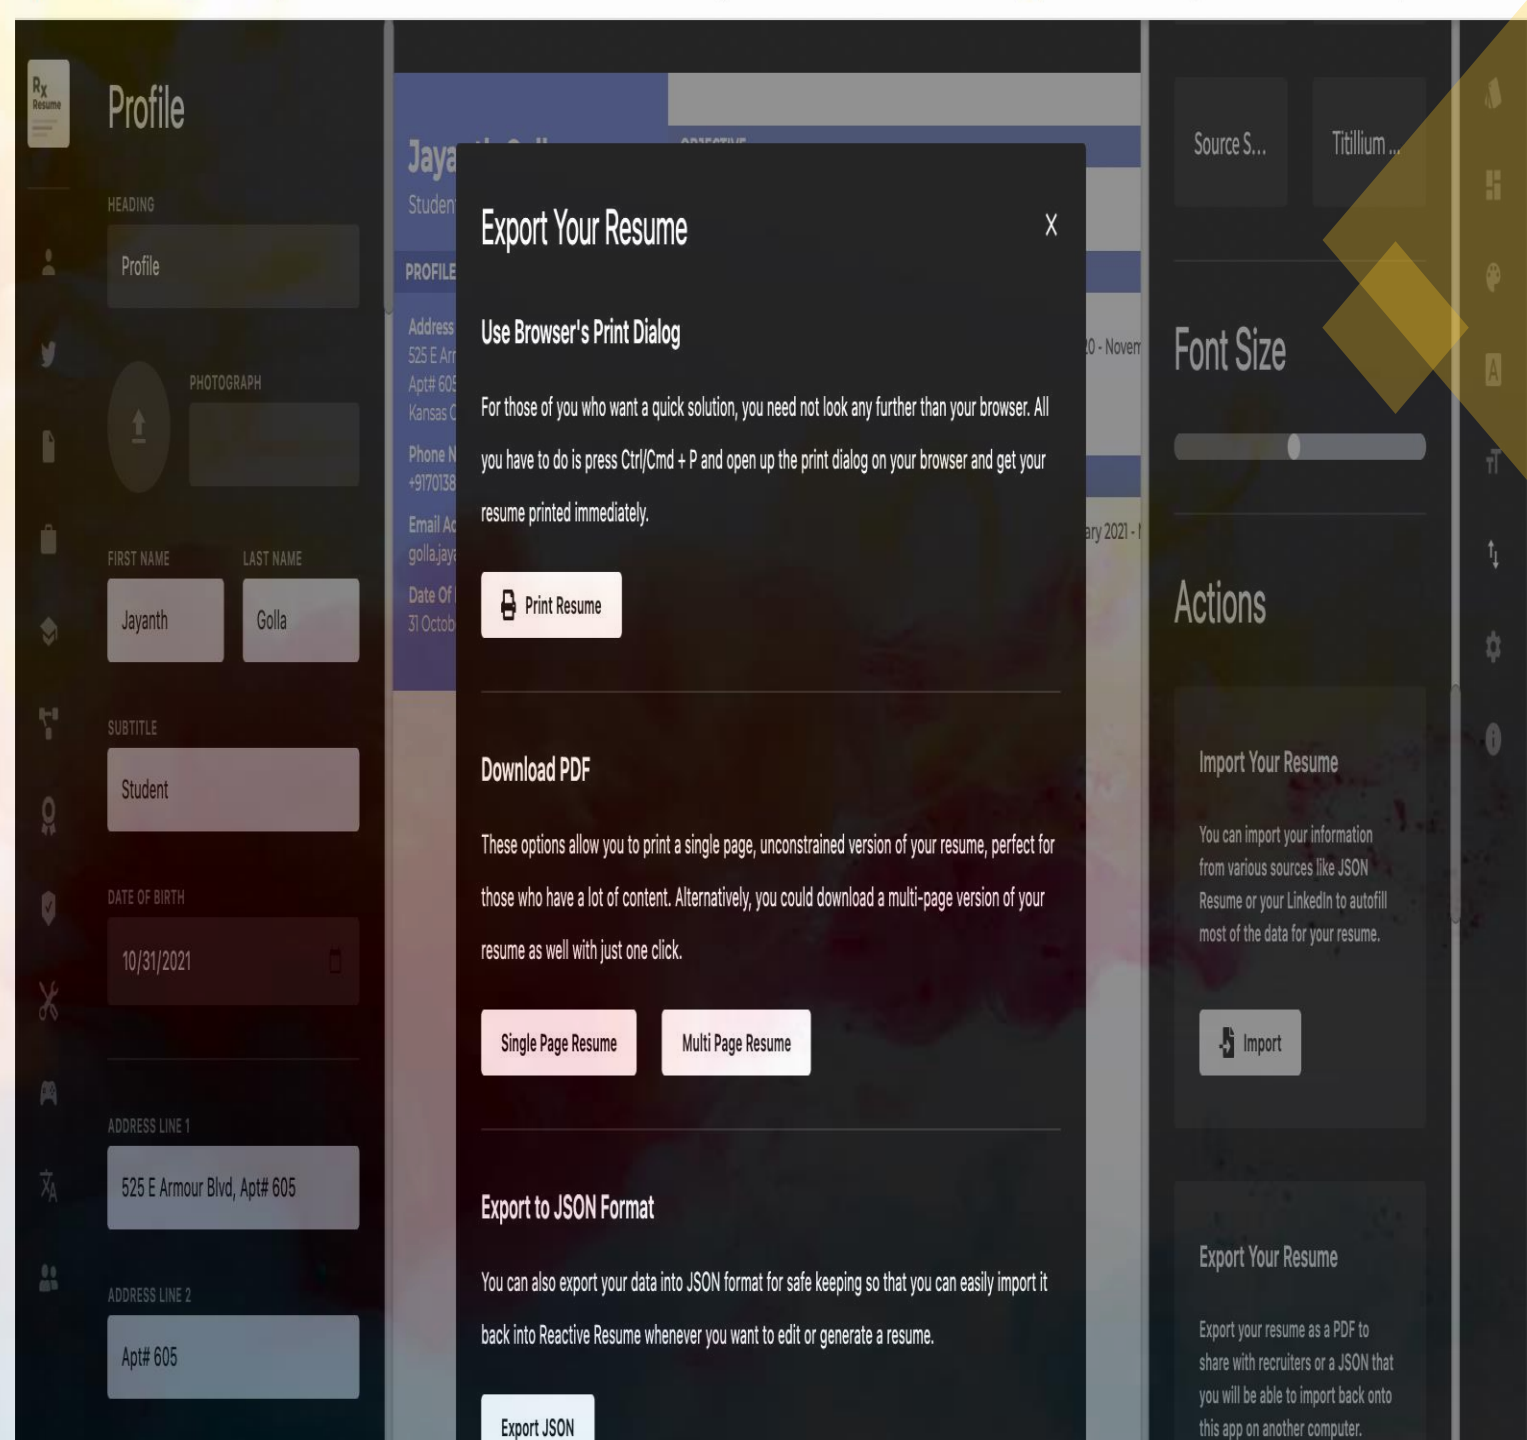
Rx Resume

Profile

HEADING

Profile

PHOTOGRAPH

FIRST NAME

Jayanth

LAST NAME

Golla

SUBTITLE

Student

DATE OF BIRTH

10/31/2021

ADDRESS LINE 1

525 E Armour Blvd, Apt# 605

ADDRESS LINE 2

Apt# 605

Jaya

Studen

PROFILE

Address
525 E Ar
Apt# 60
Kansas C

Phone N
+9170138

Email Ad
golla.jay

Date Of
31 Octob

0 - Novem

ary 2021 -

Export Your Resume

X

Use Browser's Print Dialog

For those of you who want a quick solution, you need not look any further than your browser. All you have to do is press Ctrl/Cmd + P and open up the print dialog on your browser and get your resume printed immediately.

Print Resume

Download PDF

These options allow you to print a single page, unconstrained version of your resume, perfect for those who have a lot of content. Alternatively, you could download a multi-page version of your resume as well with just one click.

Single Page Resume

Multi Page Resume

Export to JSON Format

You can also export your data into JSON format for safe keeping so that you can easily import it back into Reactive Resume whenever you want to edit or generate a resume.

Export JSON

Source S...

Titillium ...

Font Size

Actions

Import Your Resume

You can import your information from various sources like JSON Resume or your LinkedIn to autofill most of the data for your resume.

Import

Export Your Resume

Export your resume as a PDF to share with recruiters or a JSON that you will be able to import back onto this app on another computer.